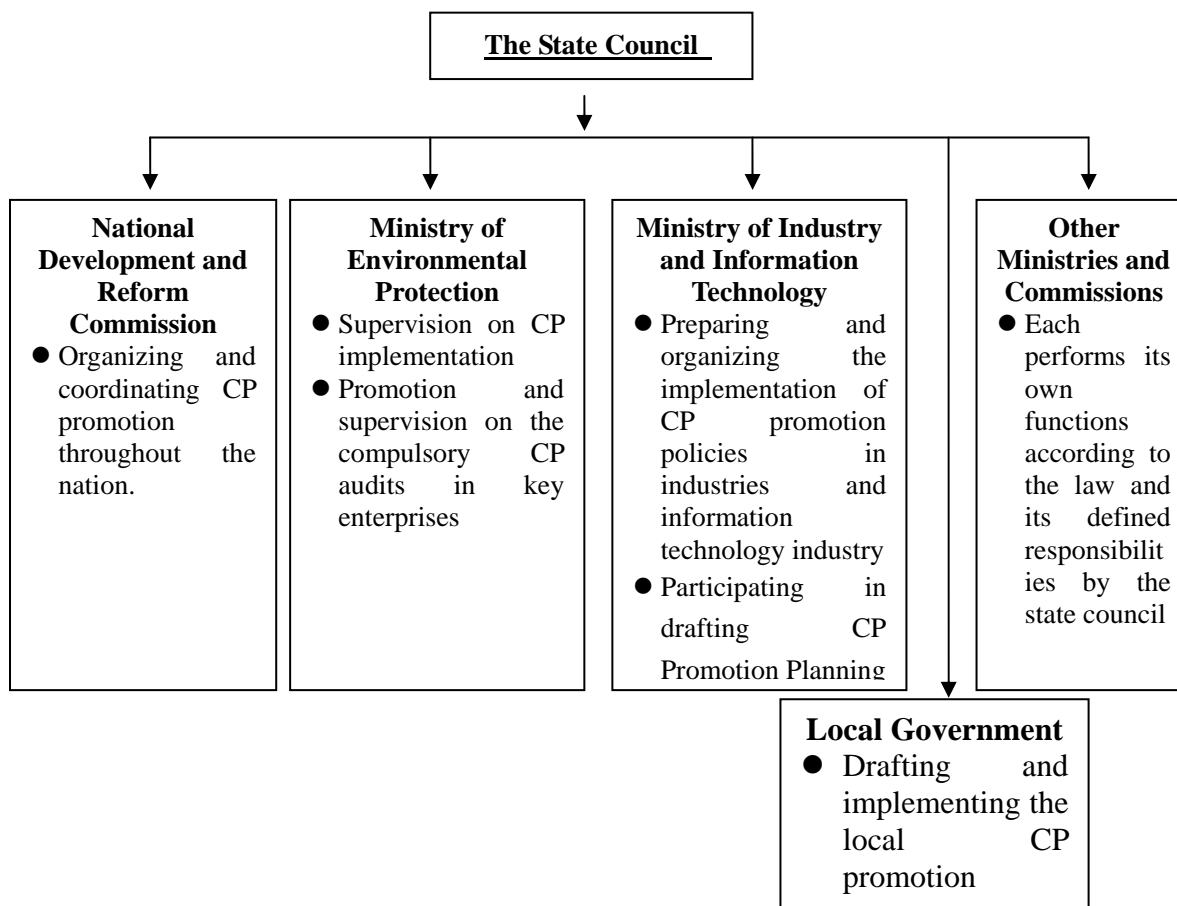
The State Council

National Development and Reform Commission
- Organizing and coordinating CP promotion throughout the nation.

Ministry of Environmental Protection
- Supervision on CP implementation
- Promotion and supervision on the compulsory CP audits in key enterprises

Ministry of Industry and Information Technology
- Preparing and organizing the implementation of CP promotion policies in industries and information technology industry
- Participating in drafting CP Promotion Planning

Other Ministries and Commissions
- Each performs its own functions according to the law and its defined responsibilities by the state council

Local Government
- Drafting and implementing the local CP promotion